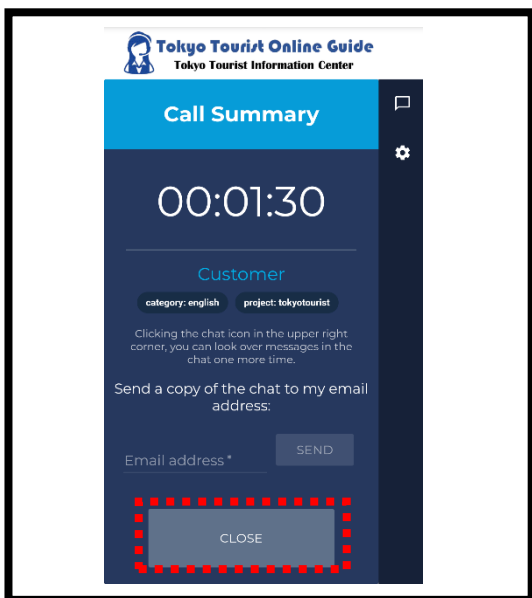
Tokyo Tourist Online Guide
Tokyo Tourist Information Center

Call Summary

00:01:30

Customer

category: english
project: tokyotourist

Clicking the chat icon in the upper right corner, you can look over messages in the chat one more time.

Send a copy of the chat to my email address:

Email address *
SEND

CLOSE